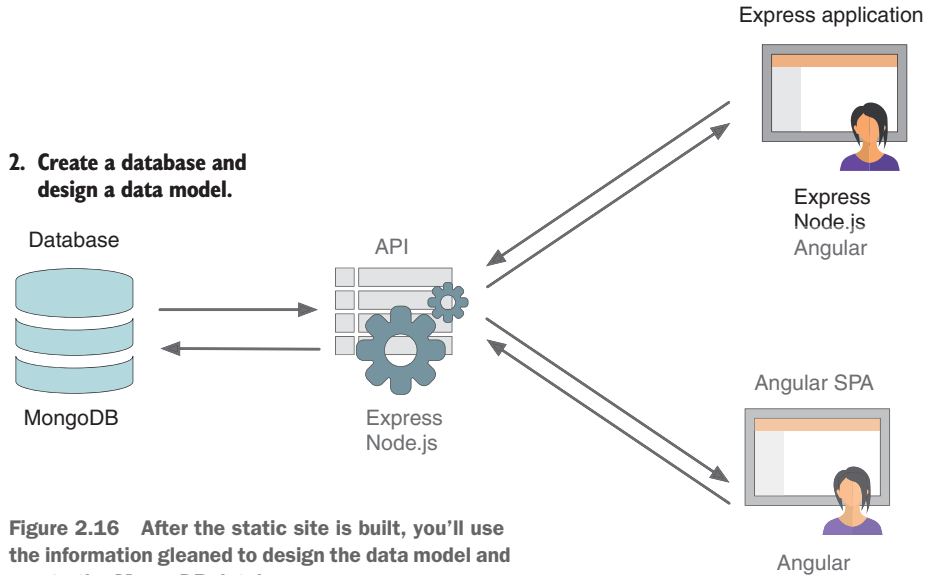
Express application

2. Create a database and design a data model.

Database

API

Express
Node.js
Angular

MongoDB

Express
Node.js

Angular SPA

Figure 2.16 After the static site is built, you'll use the information gleaned to design the data model and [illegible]

Angular